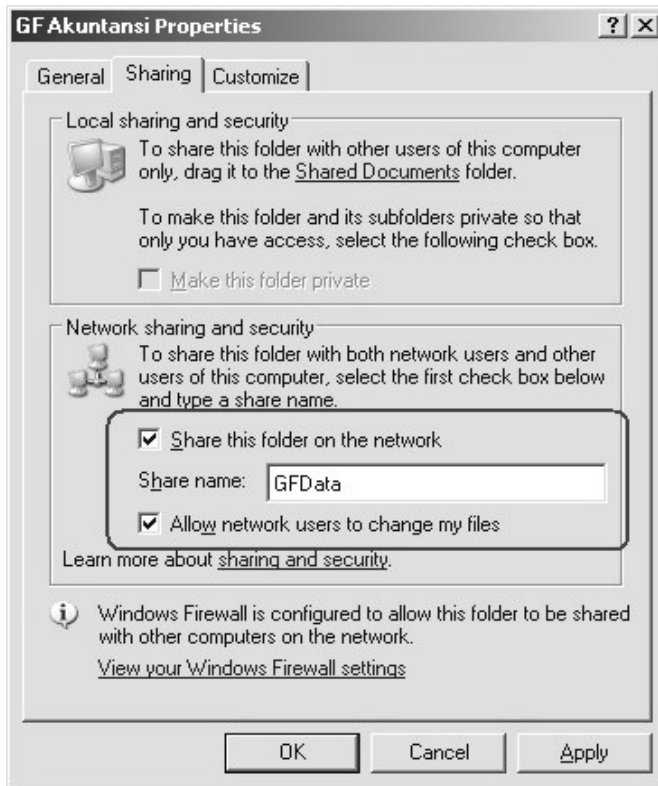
GF Akuntansi Properties

? X

General | Sharing | Customize

Local sharing and security

To share this folder with other users of this computer only, drag it to the Shared Documents folder.

To make this folder and its subfolders private so that only you have access, select the following check box.

Make this folder private

Network sharing and security

To share this folder with both network users and other users of this computer, select the first check box below and type a share name.

Share this folder on the network

Share name: GFData

Allow network users to change my files

Learn more about sharing and security.

Windows Firewall is configured to allow this folder to be shared with other computers on the network.

View your Windows Firewall settings

OK | Cancel | Apply